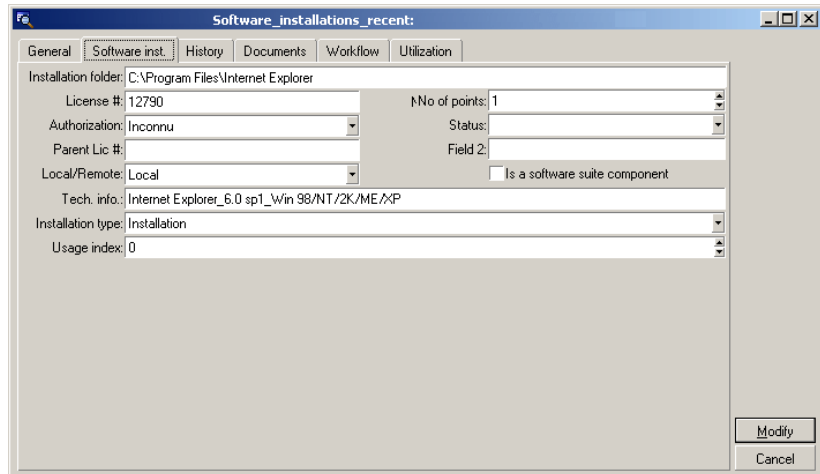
Software_installations_recent:

General | Software inst. | History | Documents | Workflow | Utilization

Installation folder: C:\Program Files\Internet Explorer

License #: 12790

No of points: 1

Authorization: Inconnu

Status:

Parent Lic #:

Field 2:

Local/Remote: Local

Is a software suite component

Tech. info.: Internet Explorer_6.0 sp1_Win 98/NT/2K/ME/XP

Installation type: Installation

Usage index: 0

Modify

Cancel